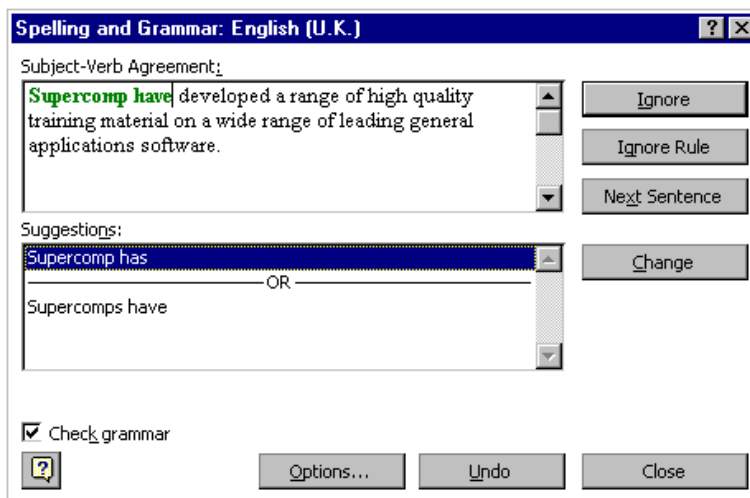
Spelling and Grammar: English (U.K.)

?

Subject-Verb Agreement:

Supercomp have developed a range of high quality training material on a wide range of leading general applications software.

Ignore

Ignore Rule

Next Sentence

Suggestions:

Supercomp has

OR

Supercomps have

Change

Check grammar

Options...

Undo

Close